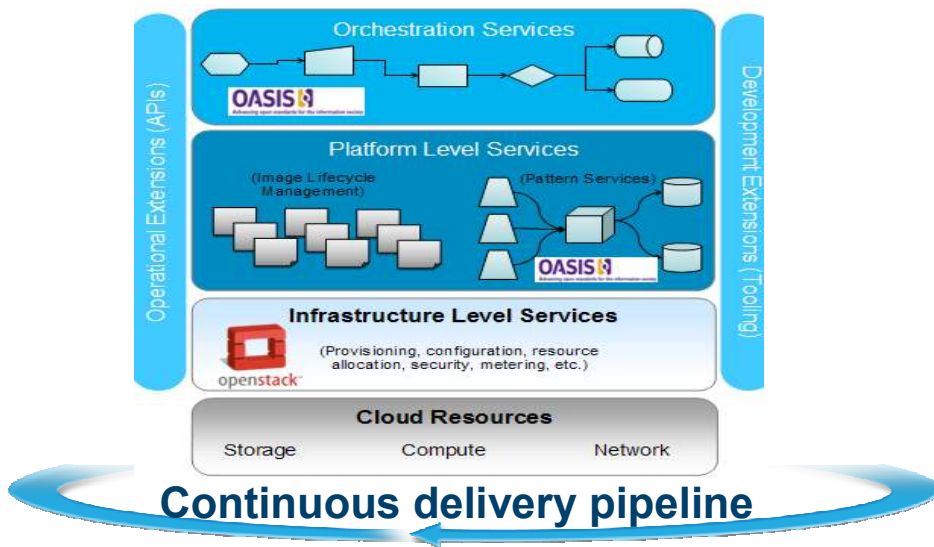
Operational Extensions (APIs)

Orchestration Services

OASIS

Platform Level Services

(Image Lifecycle Management)

(Pattern Services)

OASIS

Infrastructure Level Services

openstack

(Provisioning, configuration, resource allocation, security, metering, etc.)

Development Extensions (Tooling)

Cloud Resources

Storage Compute Network

Continuous delivery pipeline